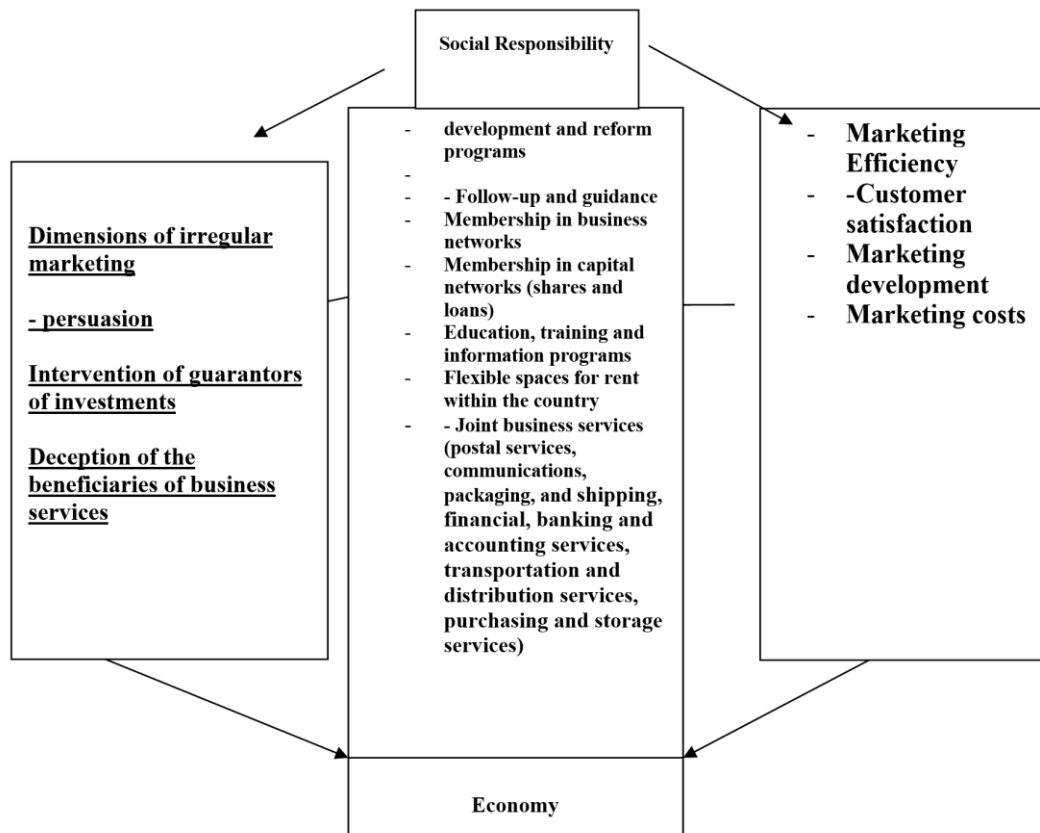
Social Responsibility

Dimensions of irregular marketing

- persuasion

Intervention of guarantors of investments

Deception of the beneficiaries of business services

- development and reform programs
-
- - Follow-up and guidance
- Membership in business networks
- Membership in capital networks (shares and loans)
- Education, training and information programs
- Flexible spaces for rent within the country
- - Joint business services (postal services, communications, packaging, and shipping, financial, banking and accounting services, transportation and distribution services, purchasing and storage services)

- Marketing Efficiency
- -Customer satisfaction
- Marketing development
- Marketing costs

Economy